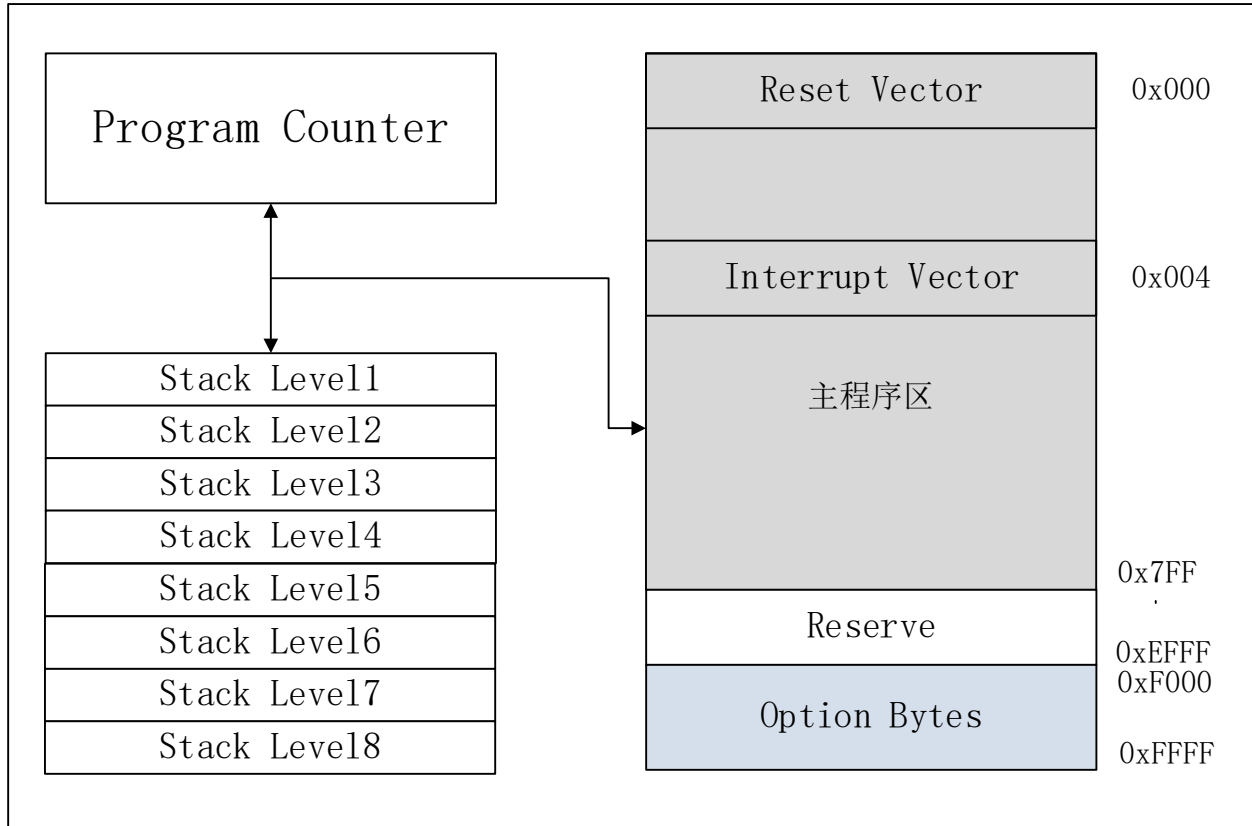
Program Counter

Stack Level1
Stack Level2
Stack Level3
Stack Level4
Stack Level5
Stack Level6
Stack Level7
Stack Level8

Reset Vector
0x000

Interrupt Vector
0x004

主程序区

0x7FF

Reserve
0xEFFF
0xF000

Option Bytes
0xFFFF